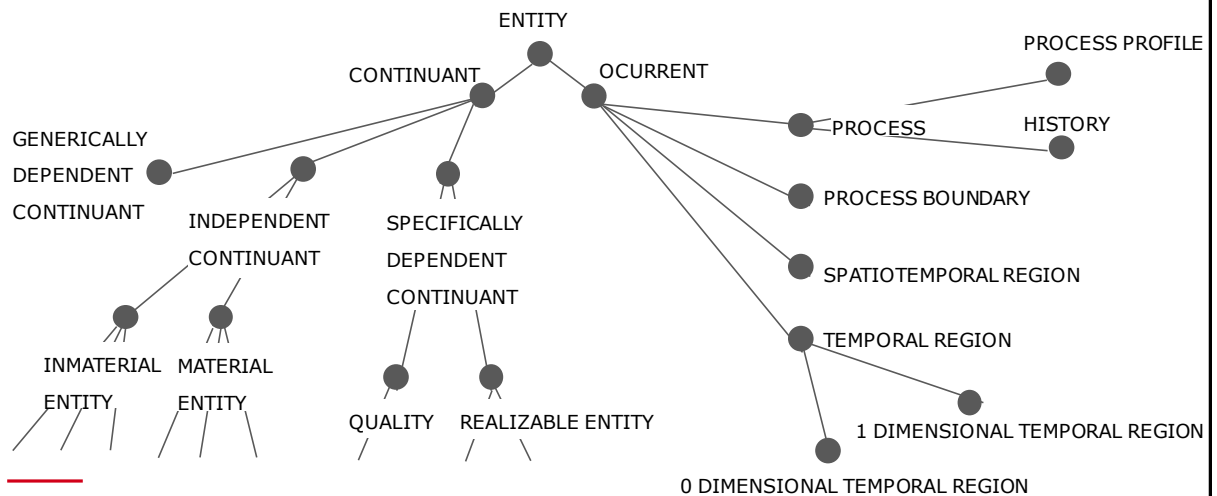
ENTITY

CONTINUANT

OCURRENT

PROCESS PROFILE

GENERICALLY DEPENDENT CONTINUANT

INDEPENDENT CONTINUANT

SPECIFICALLY DEPENDENT CONTINUANT

PROCESS

HISTORY

PROCESS BOUNDARY

SPATIOTEMPORAL REGION

TEMPORAL REGION

INMATERIAL ENTITY

MATERIAL ENTITY

QUALITY

REALIZABLE ENTITY

1 DIMENSIONAL TEMPORAL REGION

0 DIMENSIONAL TEMPORAL REGION